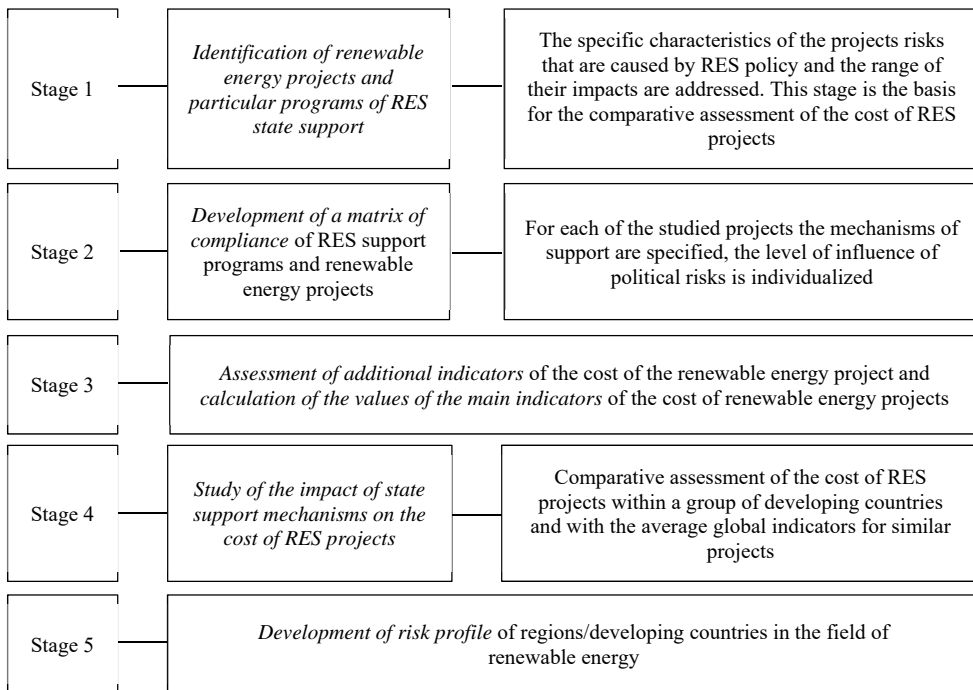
Stage 1

Identification of renewable energy projects and particular programs of RES state support

The specific characteristics of the projects risks that are caused by RES policy and the range of their impacts are addressed. This stage is the basis for the comparative assessment of the cost of RES projects

Stage 2

Development of a matrix of compliance of RES support programs and renewable energy projects

For each of the studied projects the mechanisms of support are specified, the level of influence of political risks is individualized

Stage 3

Assessment of additional indicators of the cost of the renewable energy project and calculation of the values of the main indicators of the cost of renewable energy projects

Stage 4

Study of the impact of state support mechanisms on the cost of RES projects

Comparative assessment of the cost of RES projects within a group of developing countries and with the average global indicators for similar projects

Stage 5

Development of risk profile of regions/developing countries in the field of renewable energy